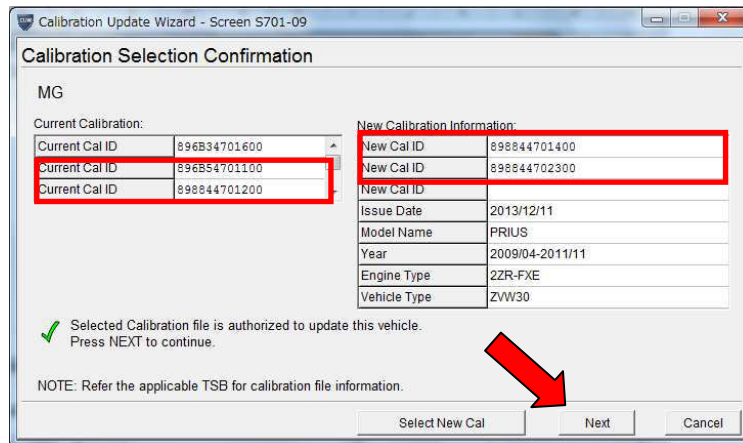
Calibration Update Wizard - Screen S701-09

Calibration Selection Confirmation

MG

Current Calibration:

| | |
|---|---|
| Current Cal ID | 896B34701600 |
| Current Cal ID | 896B54701100 |
| Current Cal ID | 898844701200 |

New Calibration Information:

| | |
|---|---|
| New Cal ID | 898844701400 |
| New Cal ID | 898644702300 |
| New Cal ID | |
| Issue Date | 2013/12/11 |
| Model Name | PRIUS |
| Year | 2009/04-2011/11 |
| Engine Type | 2ZR-FXE |
| Vehicle Type | ZVW30 |

Selected Calibration file is authorized to update this vehicle.
Press NEXT to continue.

NOTE: Refer the applicable TSB for calibration file information.

Select New Cal

Next

Cancel